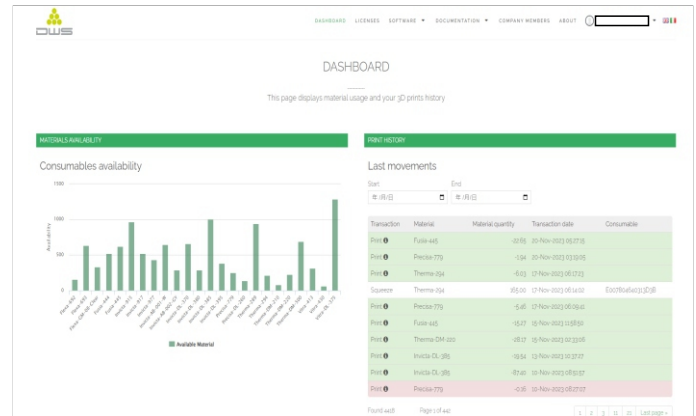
DWS

DASHBOARD LICENSES SOFTWARE ▾ DOCUMENTATION ▾ COMPANY MEMBERS ABOUT

DASHBOARD

This page displays material usage and your 3D prints history

MATERIALS AVAILABILITY

Consumables availability

Availability

1500

1000

500

0

Available Material

PRINT HISTORY

Last movements

Start

End

| Transaction | Material | Material quantity | Transaction date | Consumable |
|---|---|---|---|---|
| Print | Fusia-445 | -0.83 | 20-Nov-2023 05:27:15 | |
| Print | Precisa-779 | -1.94 | 20-Nov-2023 03:19:05 | |
| Print | Therma-294 | -6.03 | 17-Nov-2023 06:17:23 | |
| Squeeze | Therma-294 | 165.00 | 17-Nov-2023 06:14:02 | E2007808463313D38 |
| Print | Precisa-779 | -5.46 | 17-Nov-2023 06:09:41 | |
| Print | Fusia-445 | -15.27 | 15-Nov-2023 11:58:50 | |
| Print | Therma-DM-220 | -28.17 | 15-Nov-2023 02:33:08 | |
| Print | Invicta-DL-385 | -19.54 | 13-Nov-2023 10:37:27 | |
| Print | Invicta-DL-385 | -87.40 | 10-Nov-2023 08:50:37 | |
| Print | Precisa-779 | -0.16 | 10-Nov-2023 08:27:27 | |

Found 4418 Page 1 of 442

1 2 3 11 12 Last page »